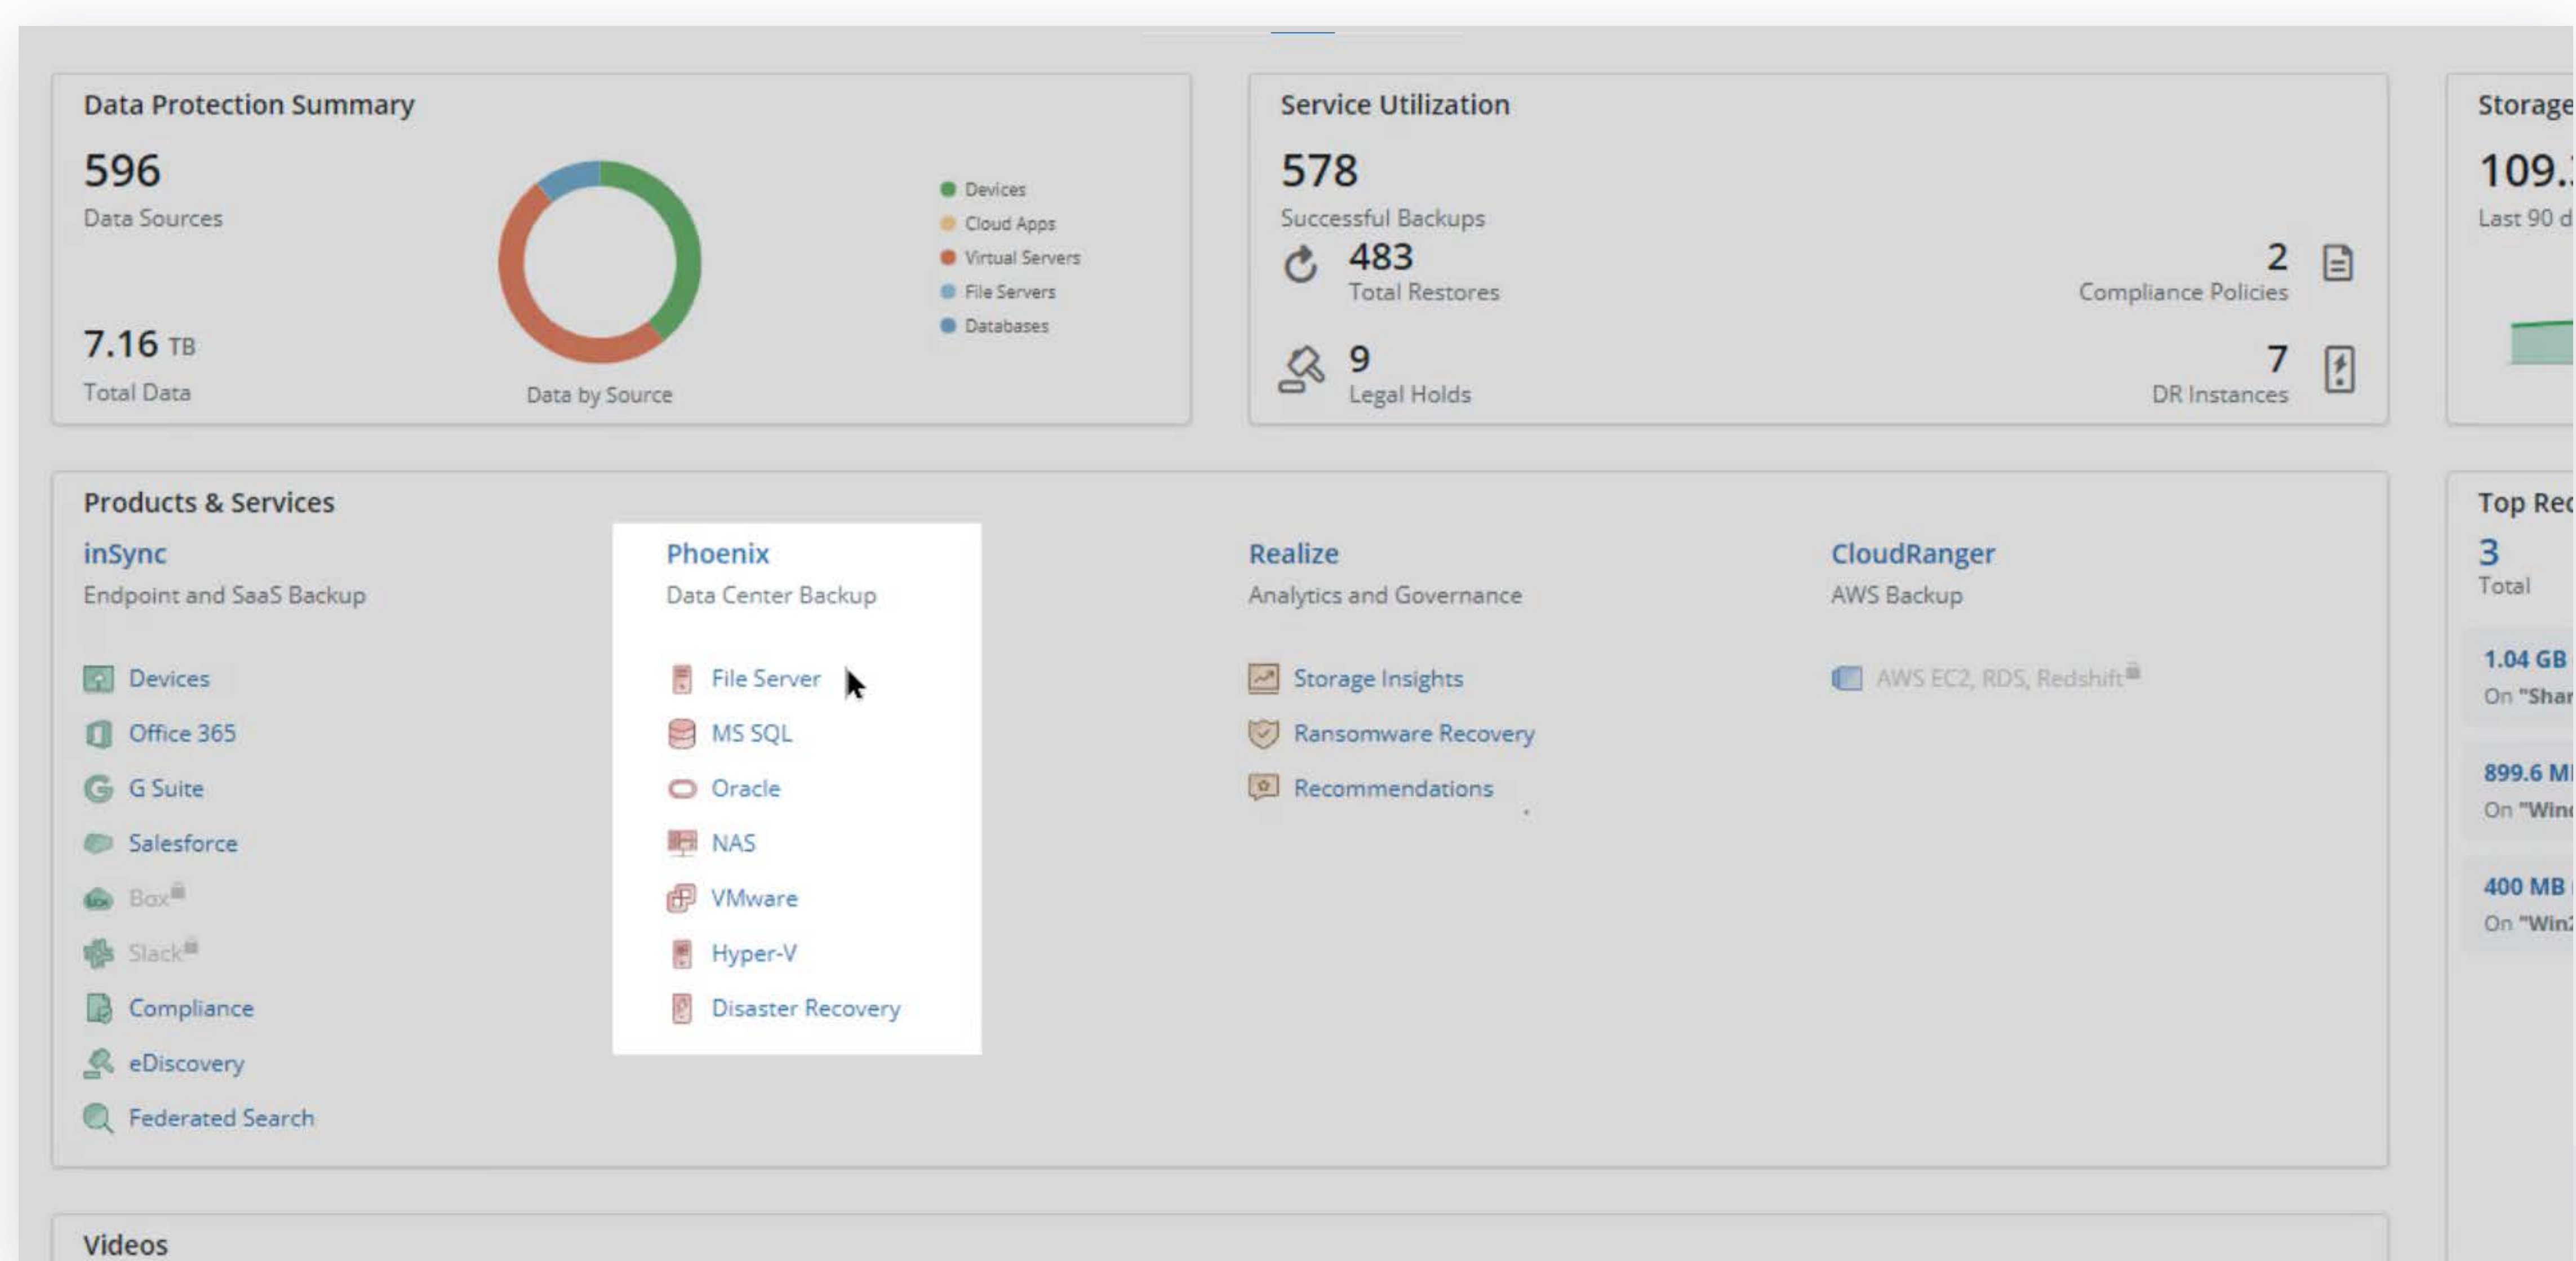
Data Protection Summary

596
Data Sources

7.16 TB
Total Data

Data by Source

Devices
Cloud Apps
Virtual Servers
File Servers
Databases

Service Utilization

578
Successful Backups

483
Total Restores

2
Compliance Policies

9
Legal Holds

7
DR Instances

Storage
109.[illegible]
Last 90 d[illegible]

Products & Services

inSync
Endpoint and SaaS Backup

Devices
Office 365
G Suite
Salesforce
Box
Slack
Compliance
eDiscovery
Federated Search

Phoenix
Data Center Backup

File Server
MS SQL
Oracle
NAS
VMware
Hyper-V
Disaster Recovery

Realize
Analytics and Governance

Storage Insights
Ransomware Recovery
Recommendations

CloudRanger
AWS Backup

AWS EC2, RDS, Redshift

Top Rec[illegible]
3
Total

1.04 GB
On "Shar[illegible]

899.6 M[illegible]
On "Win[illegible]

400 MB
On "Win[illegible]

Videos